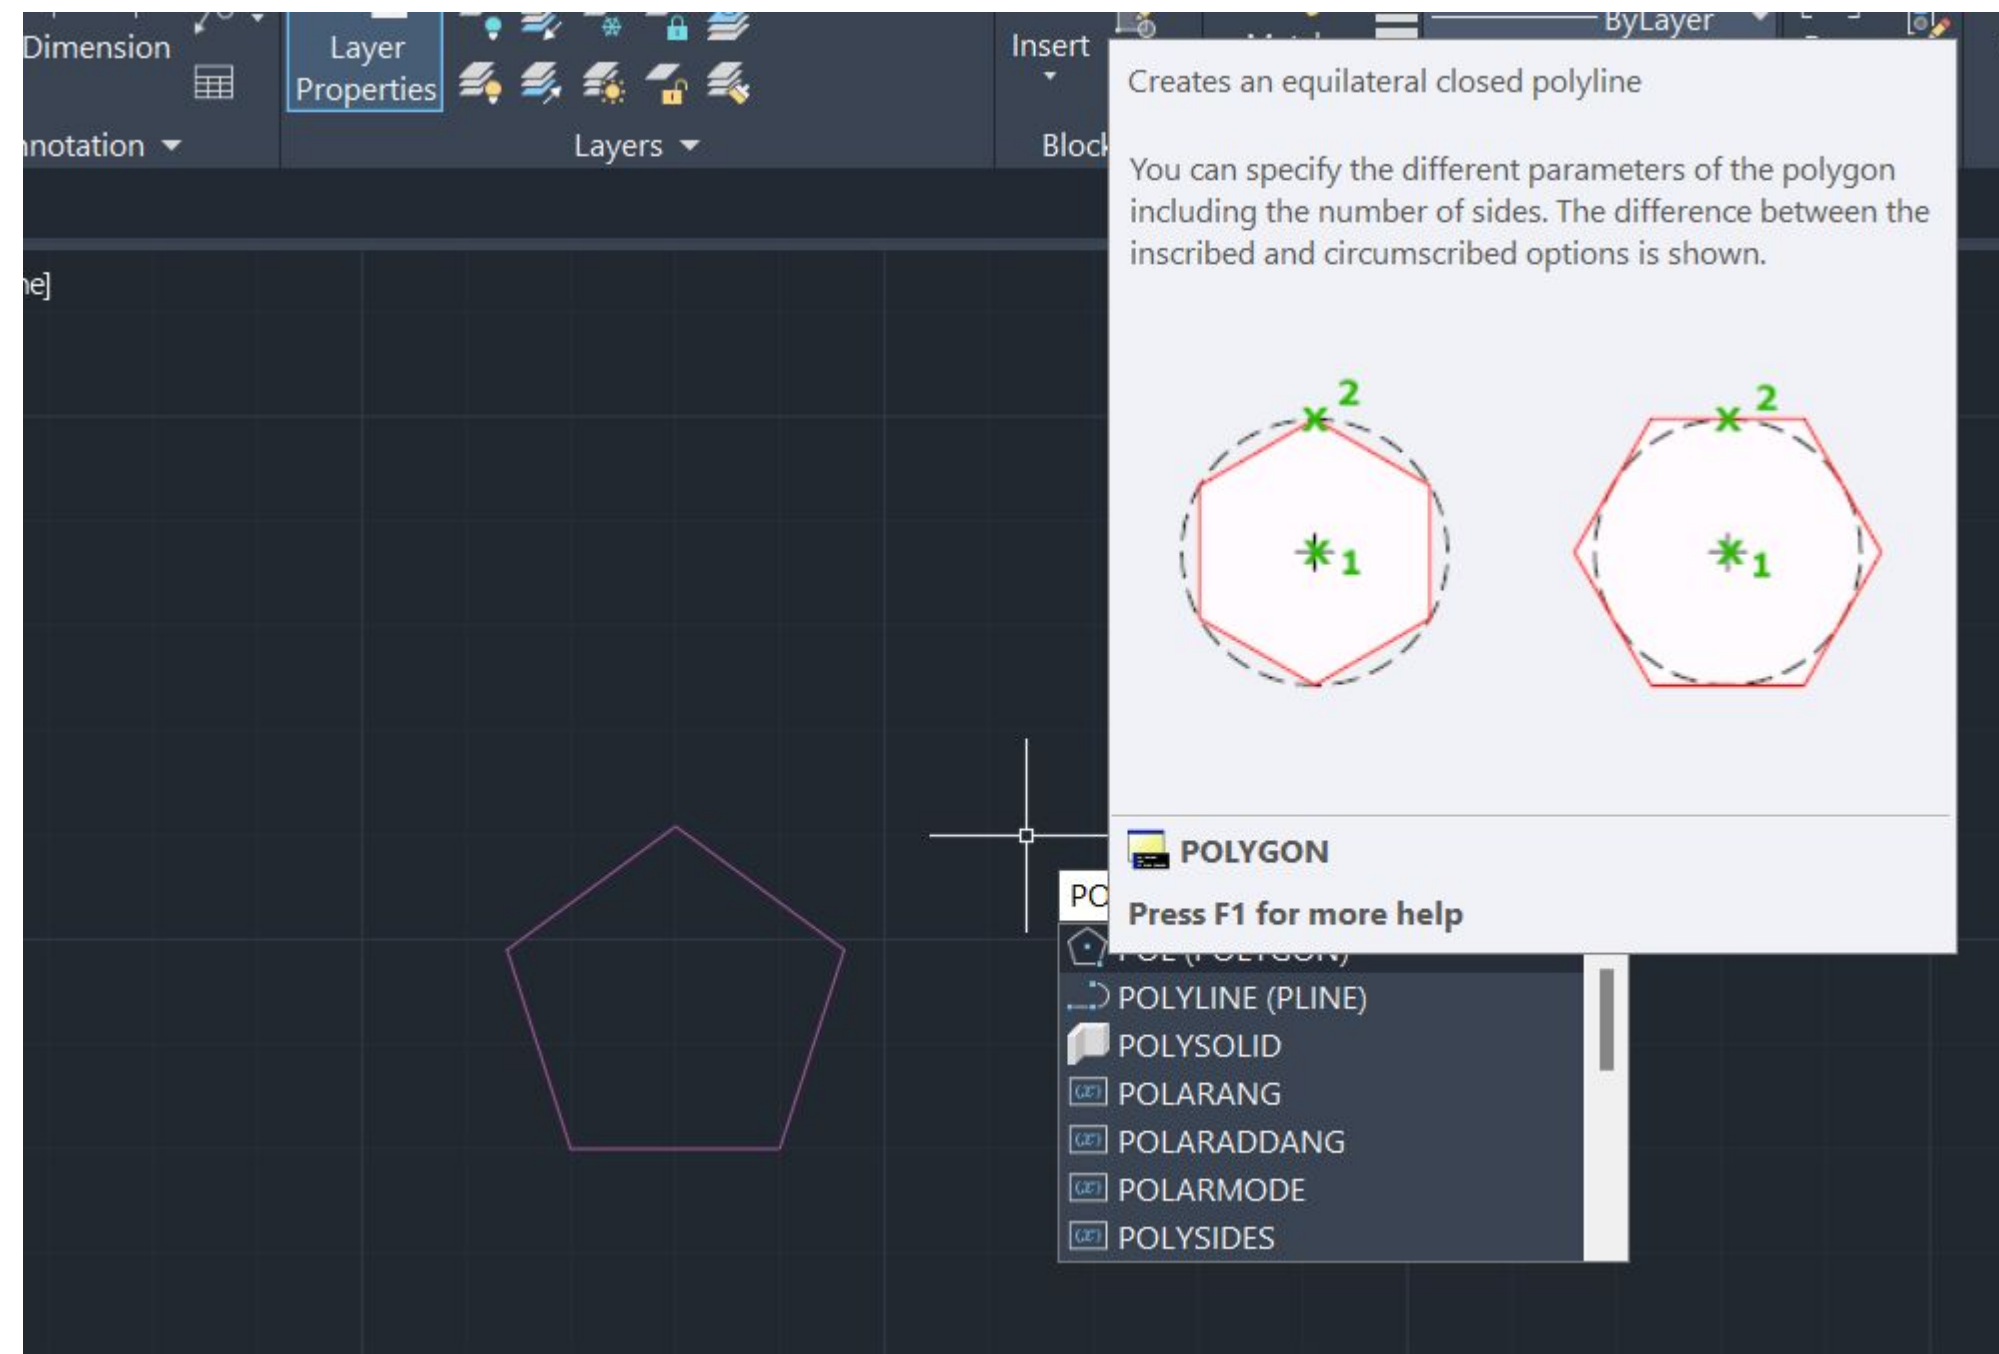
Dimension

Layer Properties

Insert

ByLayer

nnotation

Layers

Block

ne]

Creates an equilateral closed polyline

You can specify the different parameters of the polygon including the number of sides. The difference between the inscribed and circumscribed options is shown.

2

1

2

1

POLYGON

Press F1 for more help

PO

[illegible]

POLYLINE (PLINE)

POLYSOLID

POLARANG

POLARADDANG

POLARMODE

POLYSIDES